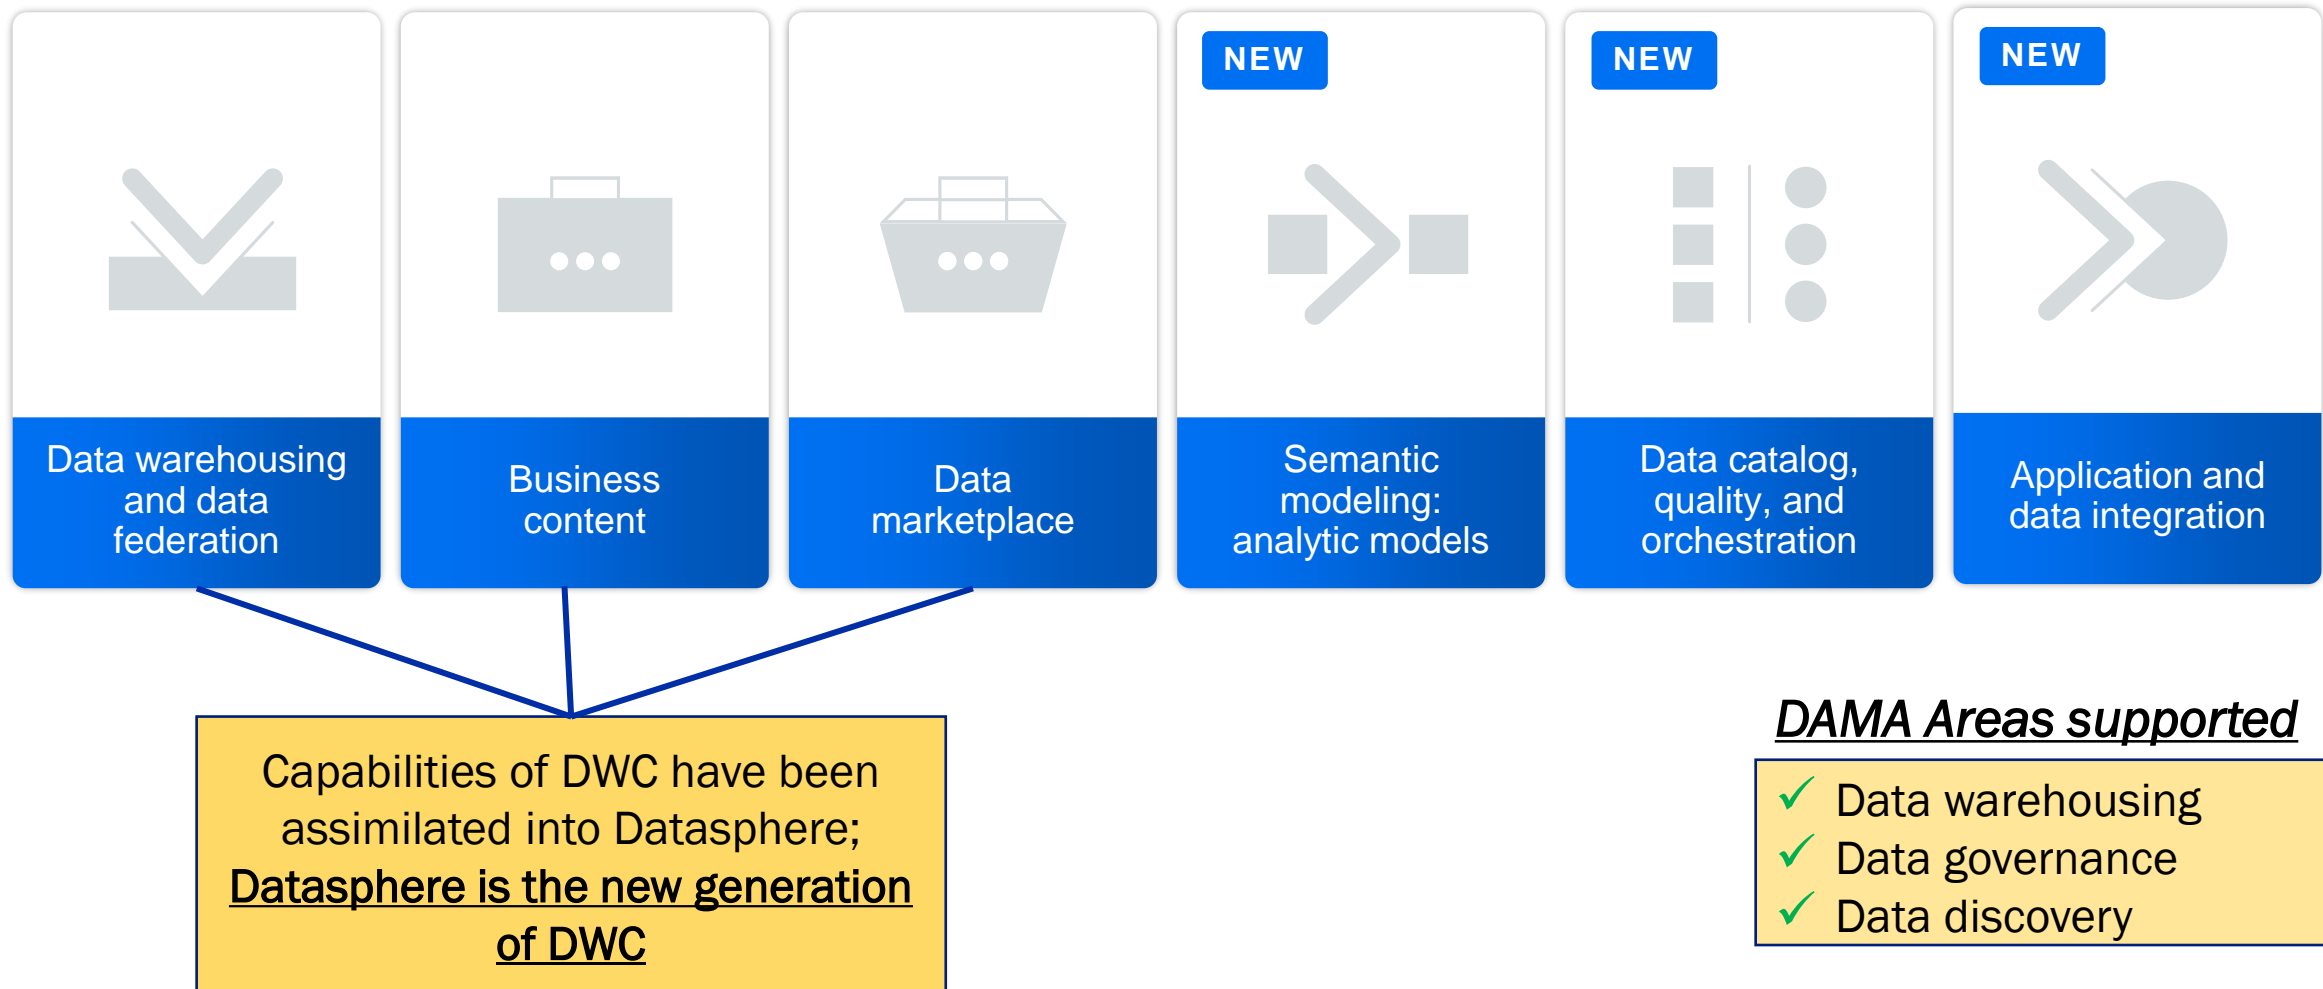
Data warehousing and data federation

Business content

Data marketplace

NEW

Semantic modeling: analytic models

NEW

Data catalog, quality, and orchestration

NEW

Application and data integration

Capabilities of DWC have been assimilated into Datasphere; Datasphere is the new generation of DWC

DAMA Areas supported

✓ Data warehousing
✓ Data governance
✓ Data discovery